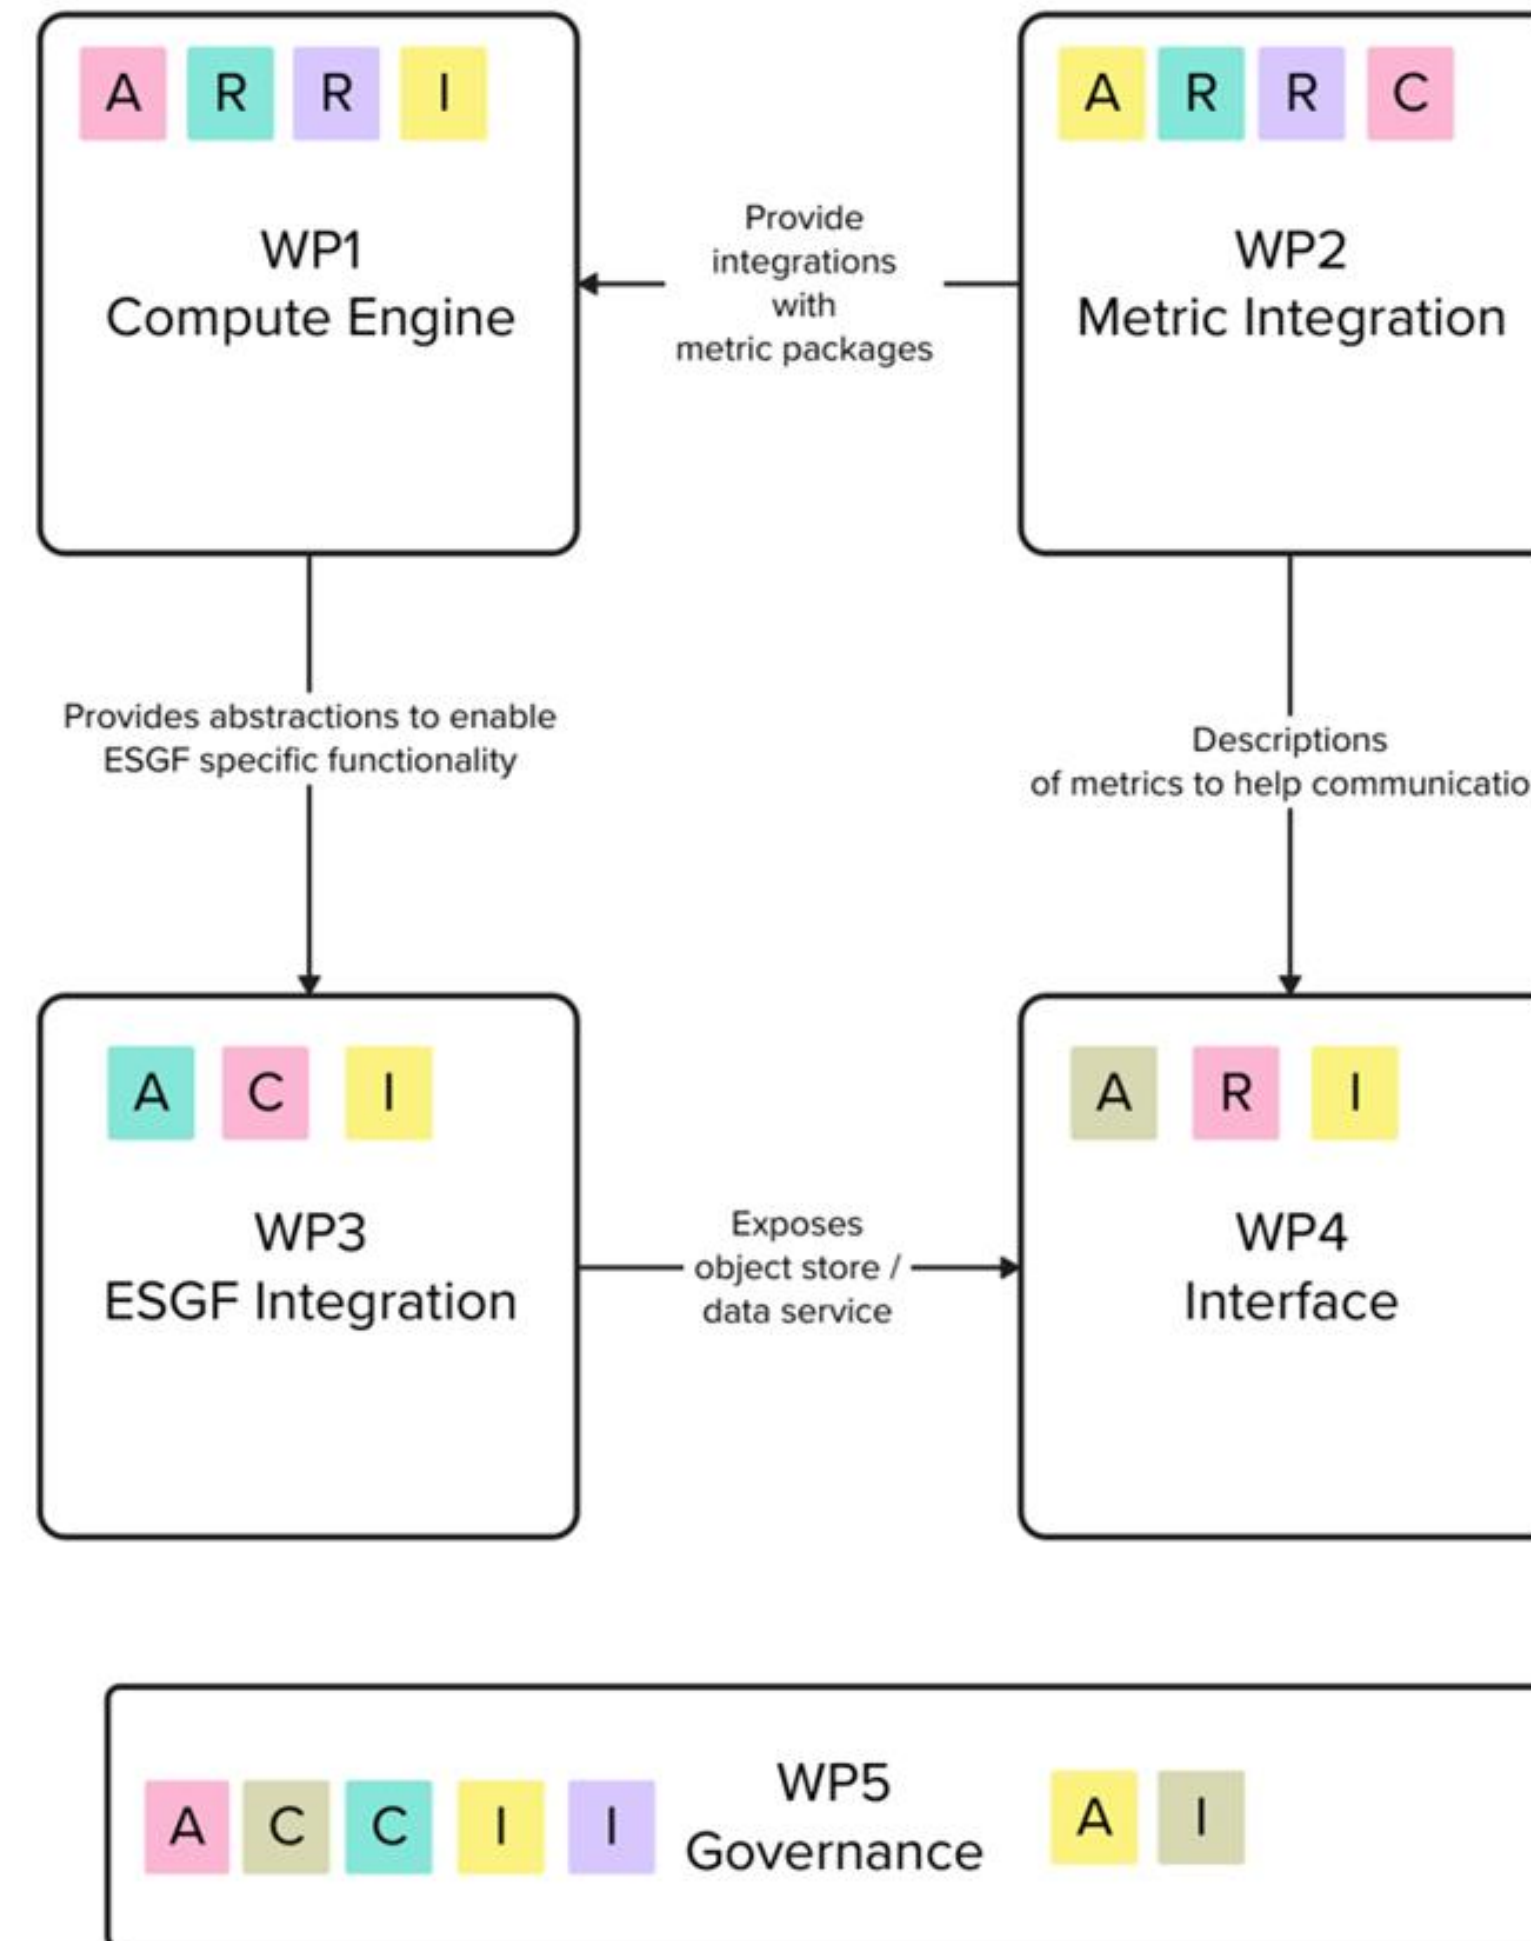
A R R I

WP1
Compute Engine

Provide integrations with metric packages

A R R C

WP2
Metric Integration

Provides abstractions to enable ESGF specific functionality

Descriptions of metrics to help communicatio

A C I

WP3
ESGF Integration

Exposes object store / data service

A R I

WP4
Interface

A C C I I

WP5
Governance

A I